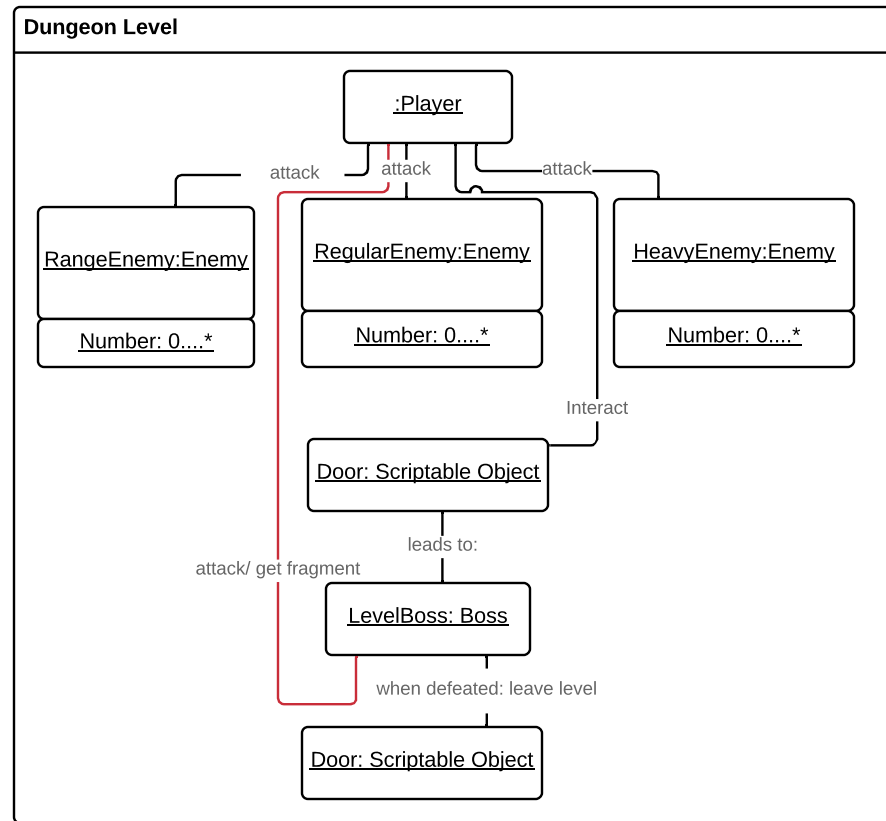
Dungeon Level

:Player

attack

attack

attack

RangeEnemy:Enemy

Number: 0....*

RegularEnemy:Enemy

Number: 0....*

HeavyEnemy:Enemy

Number: 0....*

Interact

Door: Scriptable Object

leads to:

attack/ get fragment

LevelBoss: Boss

when defeated: leave level

Door: Scriptable Object